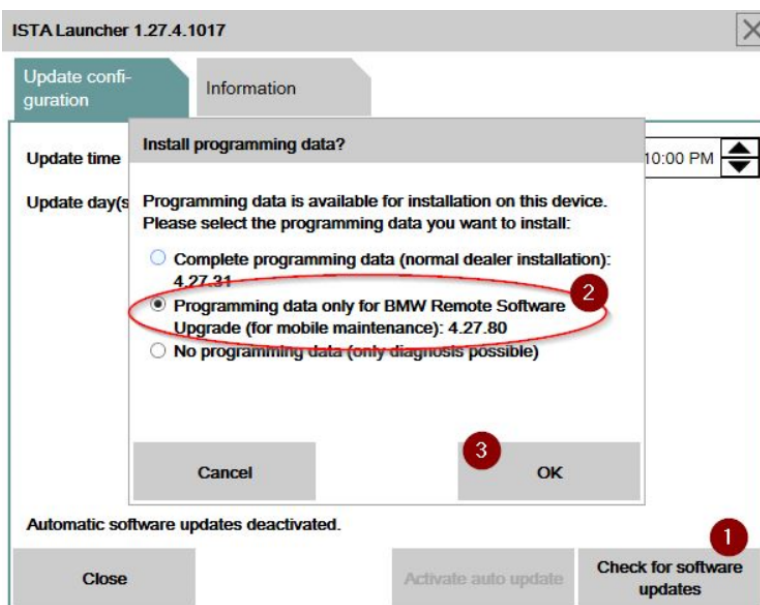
ISTA Launcher 1.27.4.1017

Update configuration

Information

Update time

10:00 PM

Update day(s

Install programming data?

Programming data is available for installation on this device. Please select the programming data you want to install:

Complete programming data (normal dealer installation): 4.27.31

Programming data only for BMW Remote Software Upgrade (for mobile maintenance): 4.27.80

No programming data (only diagnosis possible)

2

Cancel

3

OK

Automatic software updates deactivated.

1

Close

Activate auto update

Check for software updates